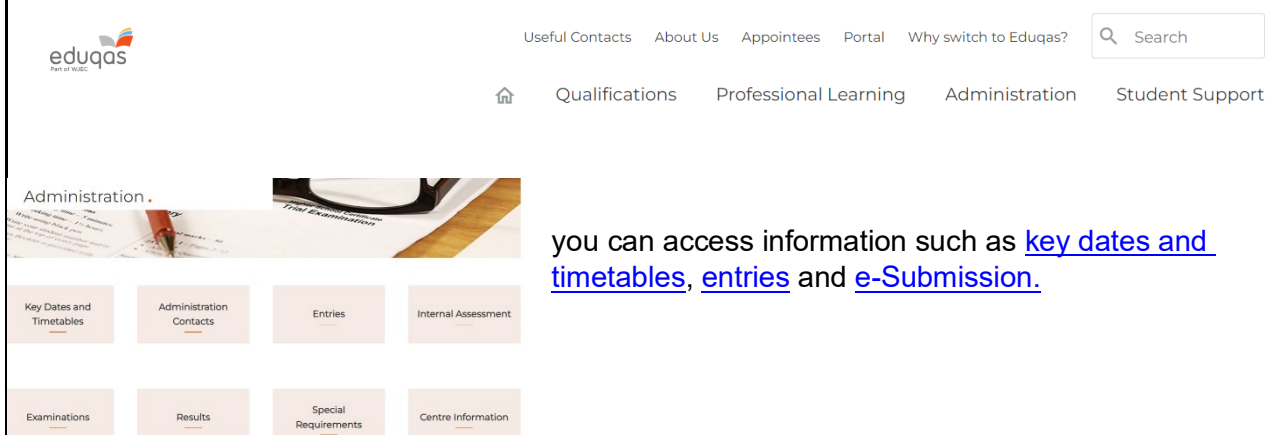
eduqas
Part of WJEC

Useful Contacts About Us Appointees Portal Why switch to Eduqas? Search

Qualifications Professional Learning Administration Student Support

Administration.

Trial Examination

Key Dates and Timetables
Administration Contacts
Entries
Internal Assessment

Examinations
Results
Special Requirements
Centre Information

you can access information such as key dates and timetables, entries and e-Submission.